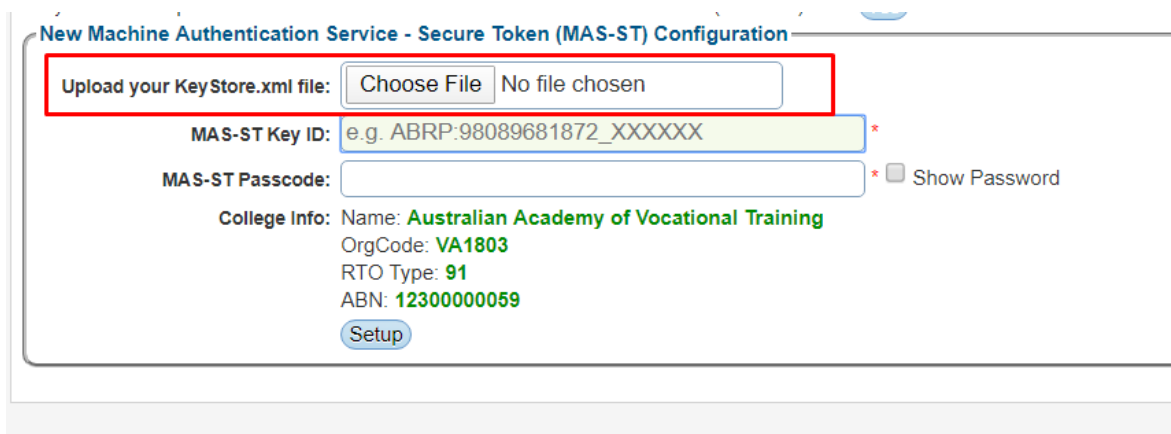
New Machine Authentication Service - Secure Token (MAS-ST) Configuration

Upload your KeyStore.xml file: Choose File No file chosen

MAS-ST Key ID: e.g. ABRP:98089681872_XXXXXX *

MAS-ST Passcode: * Show Password

College Info: Name: Australian Academy of Vocational Training
OrgCode: VA1803
RTO Type: 91
ABN: 12300000059

Setup